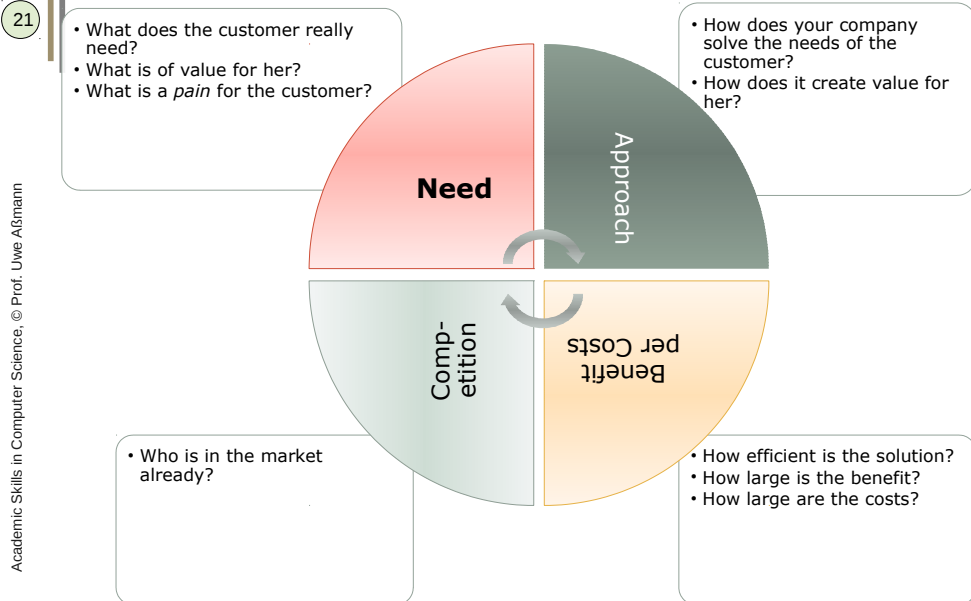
21

Academic Skills in Computer Science, © Prof. Uwe Aßmann

• What does the customer really need?
• What is of value for her?
• What is a *pain* for the customer?

• How does your company solve the needs of the customer?
• How does it create value for her?

Need

Approach

Comp-etition

Benefit per Costs

• Who is in the market already?

• How efficient is the solution?
• How large is the benefit?
• How large are the costs?